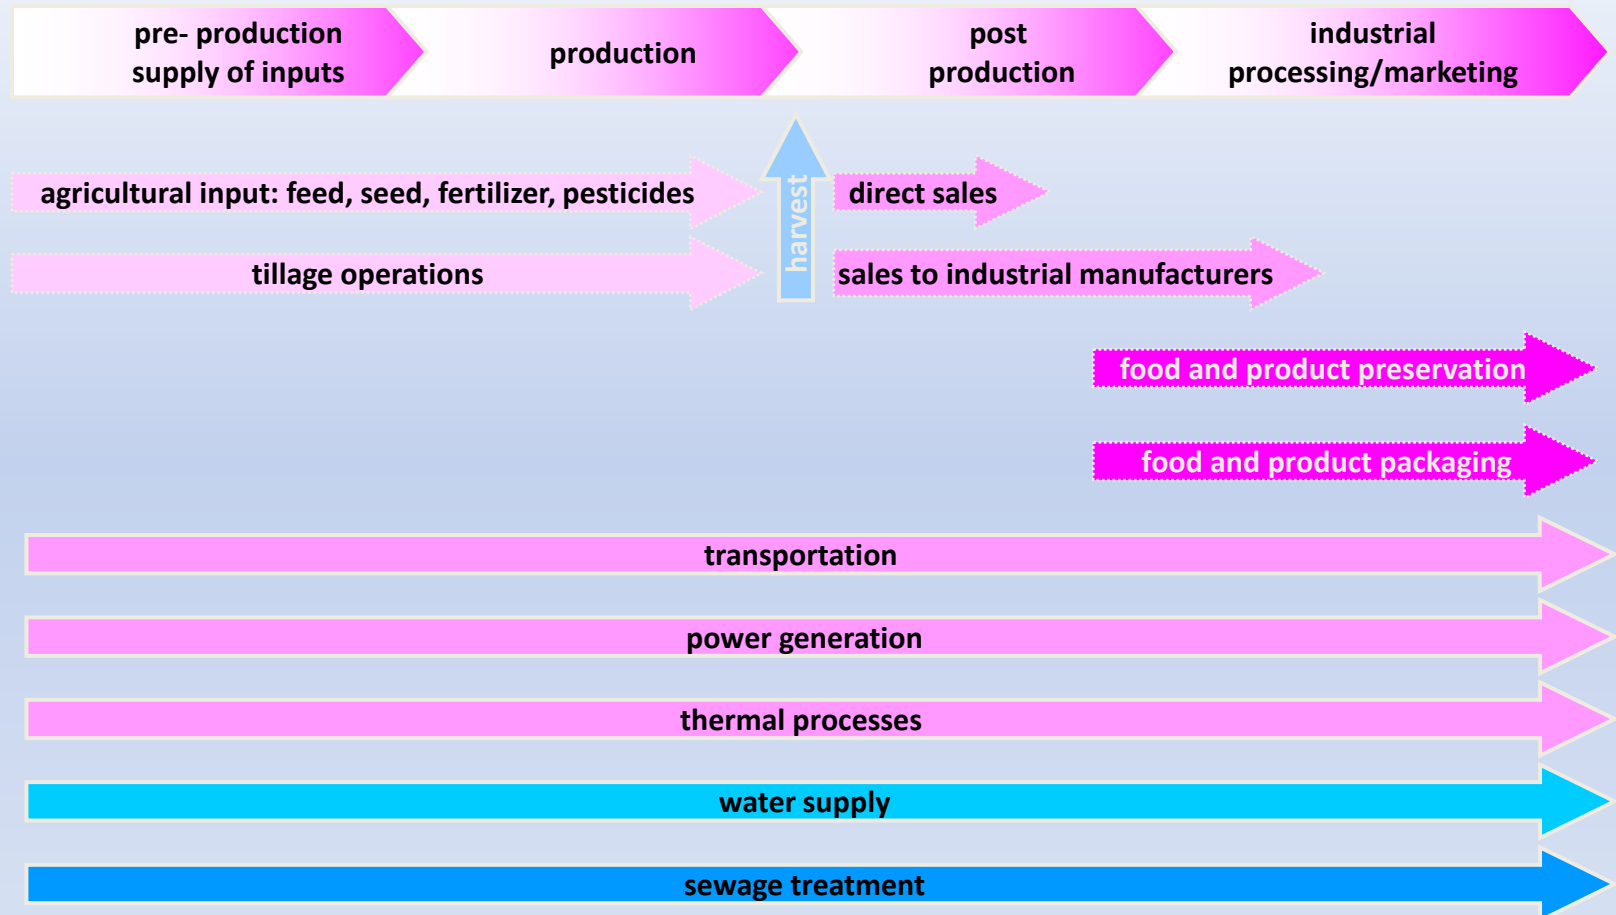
pre- production supply of inputs

production

post production

industrial processing/marketing

agricultural input: feed, seed, fertilizer, pesticides

harvest

direct sales

tillage operations

sales to industrial manufacturers

food and product preservation

food and product packaging

transportation

power generation

thermal processes

water supply

sewage treatment